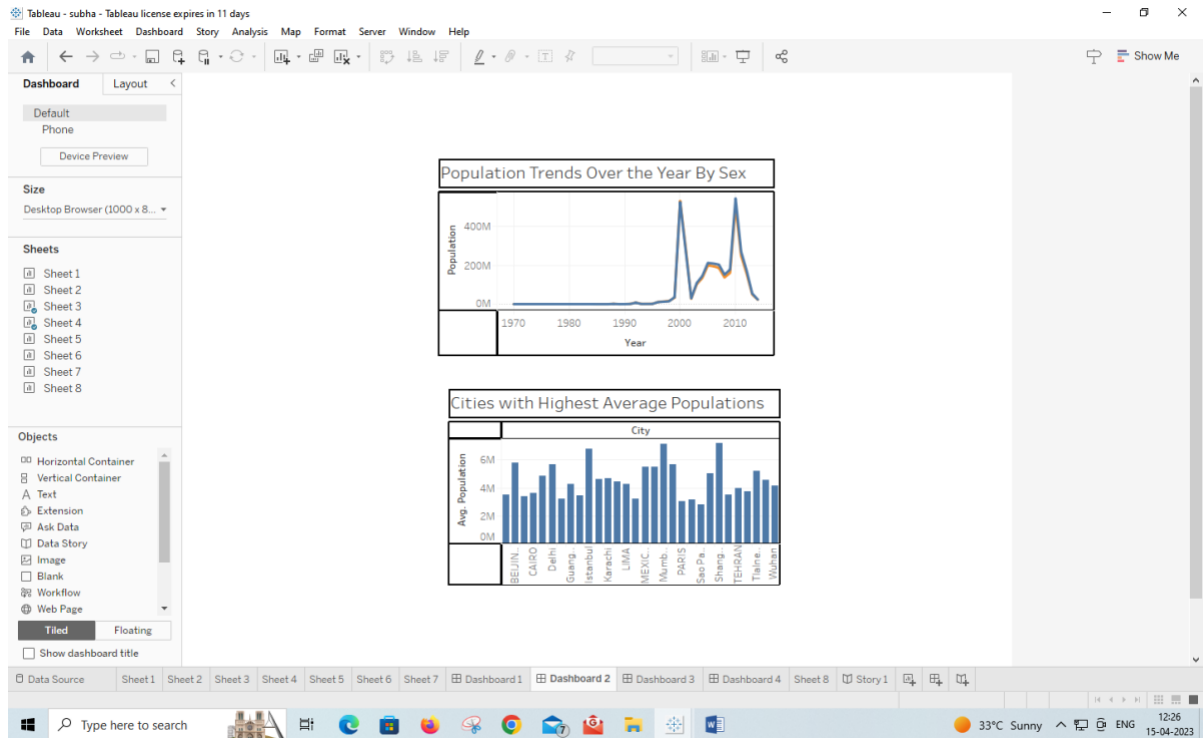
Tableau - subha - Tableau license expires in 11 days

File Data Worksheet Dashboard Story Analysis Map Format Server Window Help

Show Me

Dashboard Layout

Default
Phone

Device Preview

Size

Desktop Browser (1000 x 8...

Sheets

Sheet 1
Sheet 2
Sheet 3
Sheet 4
Sheet 5
Sheet 6
Sheet 7
Sheet 8

Objects

Horizontal Container
Vertical Container
Text
Extension
Ask Data
Data Story
Image
Blank
Workflow
Web Page

Tiled Floating

Show dashboard title

Population Trends Over the Year By Sex

Population
400M
200M
0M
1970 1980 1990 2000 2010
Year

Cities with Highest Average Populations

City

Avg. Population
6M
4M
2M
0M
BEIJIN... CAIRO Delhi Guang... Istanbul Karachi LIMA MEXIC... Mumb... PARIS Sao Pa... Shang... TEHRAN Tianje... Wuhan

Data Source Sheet 1 Sheet 2 Sheet 3 Sheet 4 Sheet 5 Sheet 6 Sheet 7 Dashboard 1 Dashboard 2 Dashboard 3 Dashboard 4 Sheet 8 Story 1

Type here to search

33°C Sunny ENG 12:26 15-04-2023